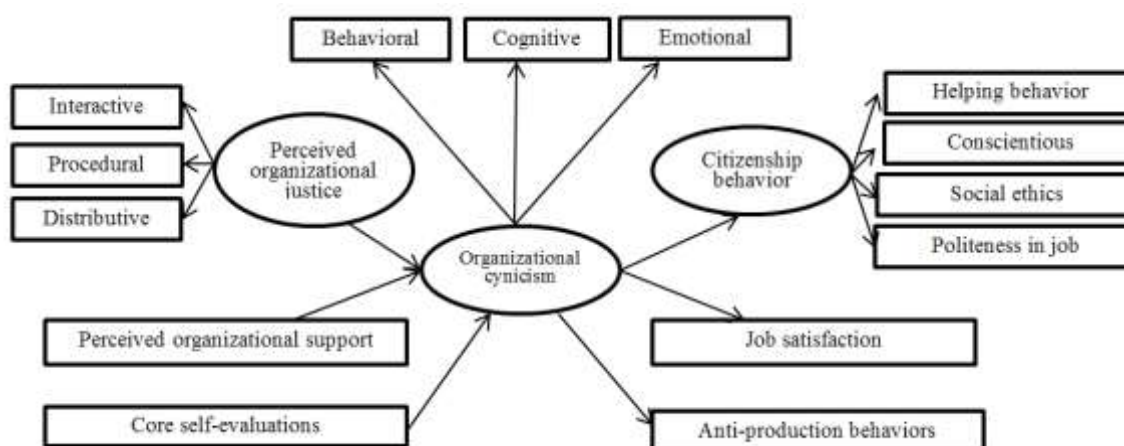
Behavioral

Cognitive

Emotional

Interactive

Procedural

Distributive

Perceived organizational justice

Citizenship behavior

Helping behavior

Conscientious

Social ethics

Politeness in job

Organizational cynicism

Perceived organizational support

Job satisfaction

Core self-evaluations

Anti-production behaviors